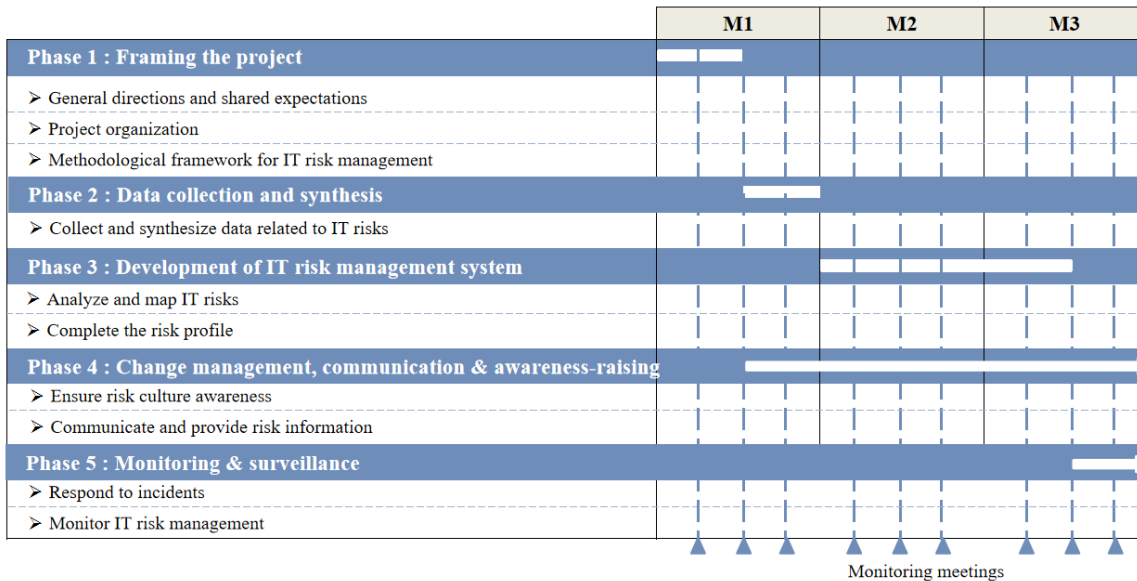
| | M1 | M2 | M3 |
|---|---|---|---|
| **Phase 1 : Framing the project** | | | |
| ➢ General directions and shared expectations | | | |
| ➢ Project organization | | | |
| ➢ Methodological framework for IT risk management | | | |
| **Phase 2 : Data collection and synthesis** | | | |
| ➢ Collect and synthesize data related to IT risks | | | |
| **Phase 3 : Development of IT risk management system** | | | |
| ➢ Analyze and map IT risks | | | |
| ➢ Complete the risk profile | | | |
| **Phase 4 : Change management, communication & awareness-raising** | | | |
| ➢ Ensure risk culture awareness | | | |
| ➢ Communicate and provide risk information | | | |
| **Phase 5 : Monitoring & surveillance** | | | |
| ➢ Respond to incidents | | | |
| ➢ Monitor IT risk management | | | |

Monitoring meetings